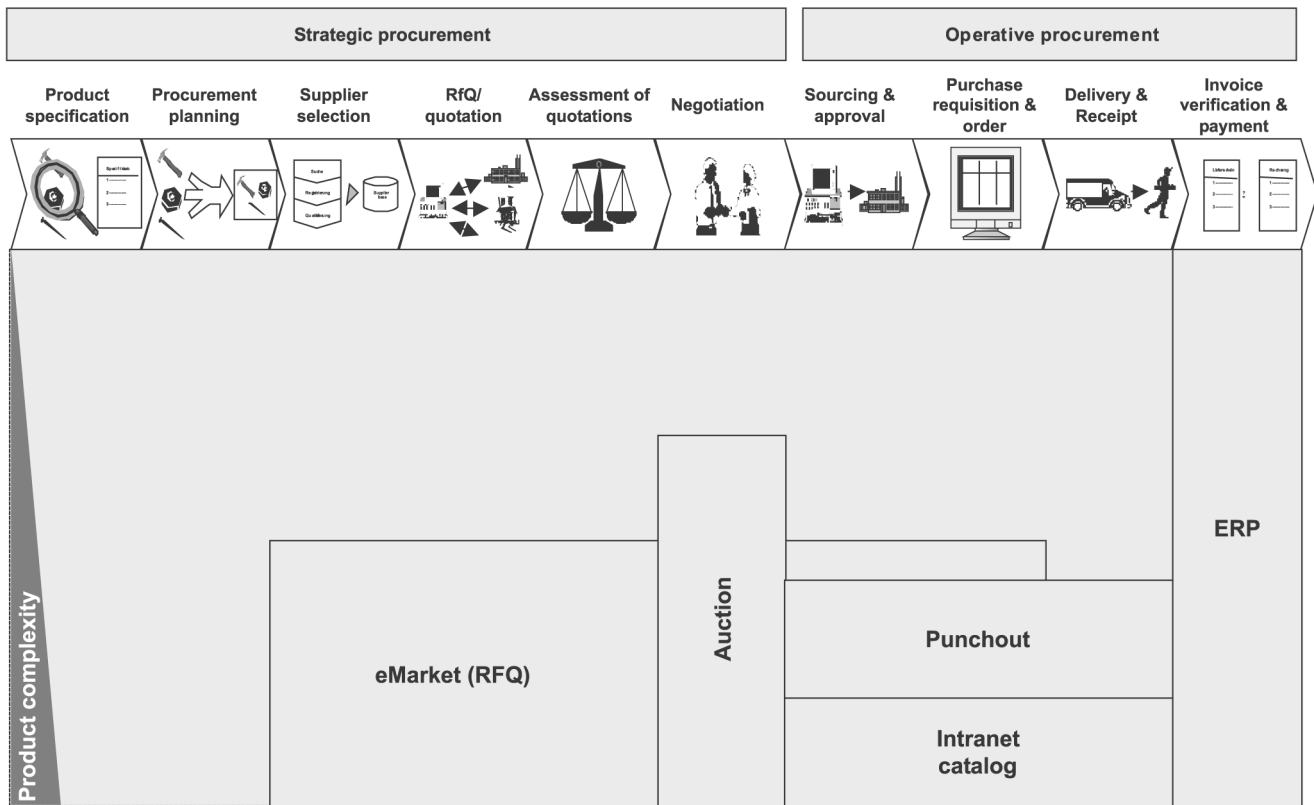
Strategic procurement

Operative procurement

Product specification

Procurement planning

Supplier selection

RfQ/ quotation

Assessment of quotations

Negotiation

Sourcing & approval

Purchase requisition & order

Delivery & Receipt

Invoice verification & payment

Spezifikation

Suche

Regelierung

Qualifikation

Supplier base

Lieferschein

Rechnung

ERP

Auction

Punchout

eMarket (RFQ)

Intranet catalog

Product complexity